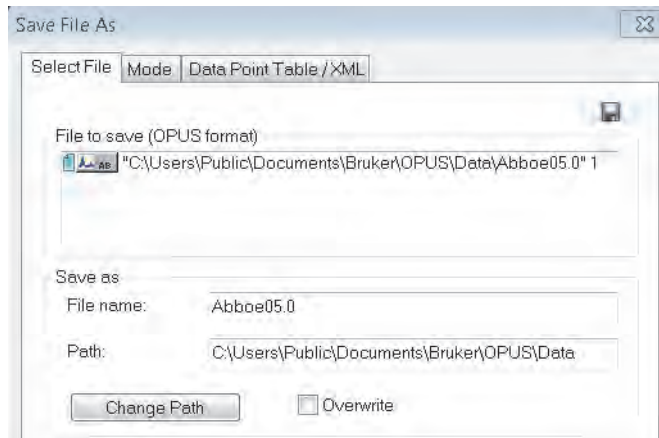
Save File As

Select File | Mode | Data Point Table / XML

File to save (OPUS format)

AB "C:\Users\Public\Documents\Bruker\OPUS\Data\Abboe05.0" 1

Save as

File name: Abboe05.0

Path: C:\Users\Public\Documents\Bruker\OPUS\Data

Change Path

Overwrite